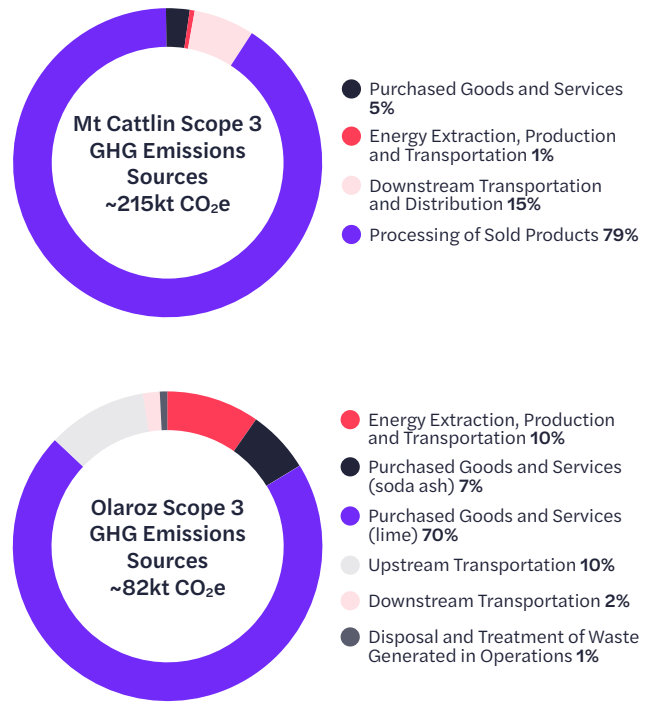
Mt Cattlin Scope 3 GHG Emissions Sources ~215kt $CO_2e$

Purchased Goods and Services 5%

Energy Extraction, Production and Transportation 1%

Downstream Transportation and Distribution 15%

Processing of Sold Products 79%

Olaroz Scope 3 GHG Emissions Sources ~82kt $CO_2e$

Energy Extraction, Production and Transportation 10%

Purchased Goods and Services (soda ash) 7%

Purchased Goods and Services (lime) 70%

Upstream Transportation 10%

Downstream Transportation 2%

Disposal and Treatment of Waste Generated in Operations 1%